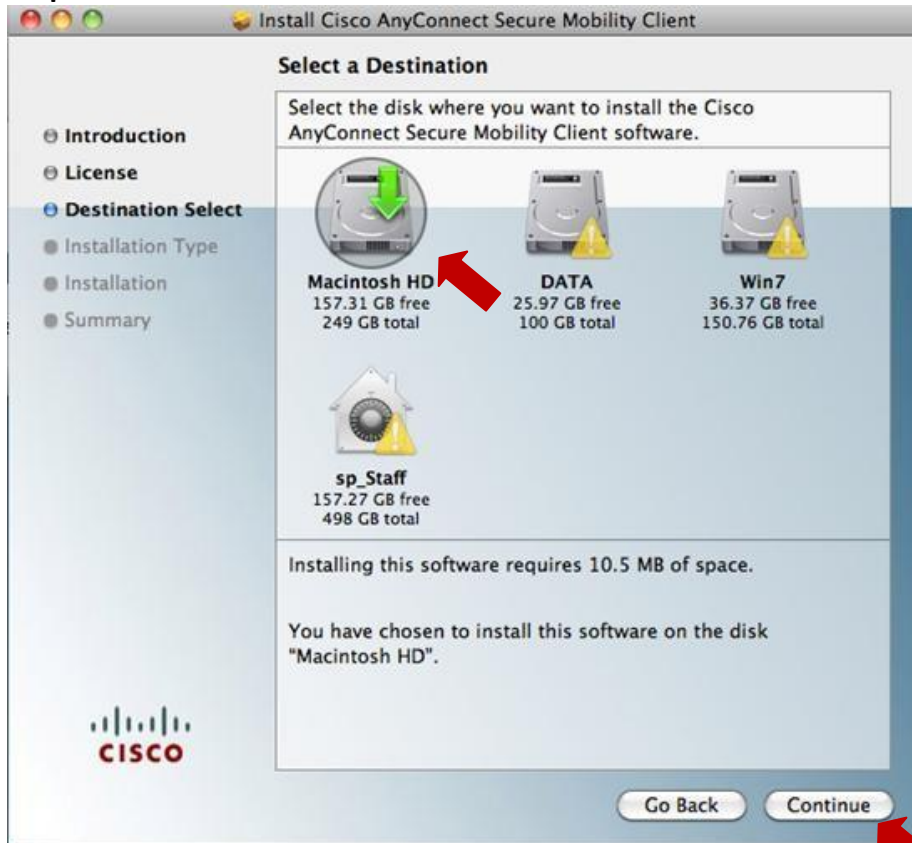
Install Cisco AnyConnect Secure Mobility Client

Select a Destination

Select the disk where you want to install the Cisco AnyConnect Secure Mobility Client software.

Introduction
License
Destination Select
Installation Type
Installation
Summary

Macintosh HD
157.31 GB free
249 GB total

DATA
25.97 GB free
100 GB total

Win7
36.37 GB free
150.76 GB total

sp_Staff
157.27 GB free
498 GB total

Installing this software requires 10.5 MB of space.

You have chosen to install this software on the disk "Macintosh HD".

cisco

Go Back
Continue